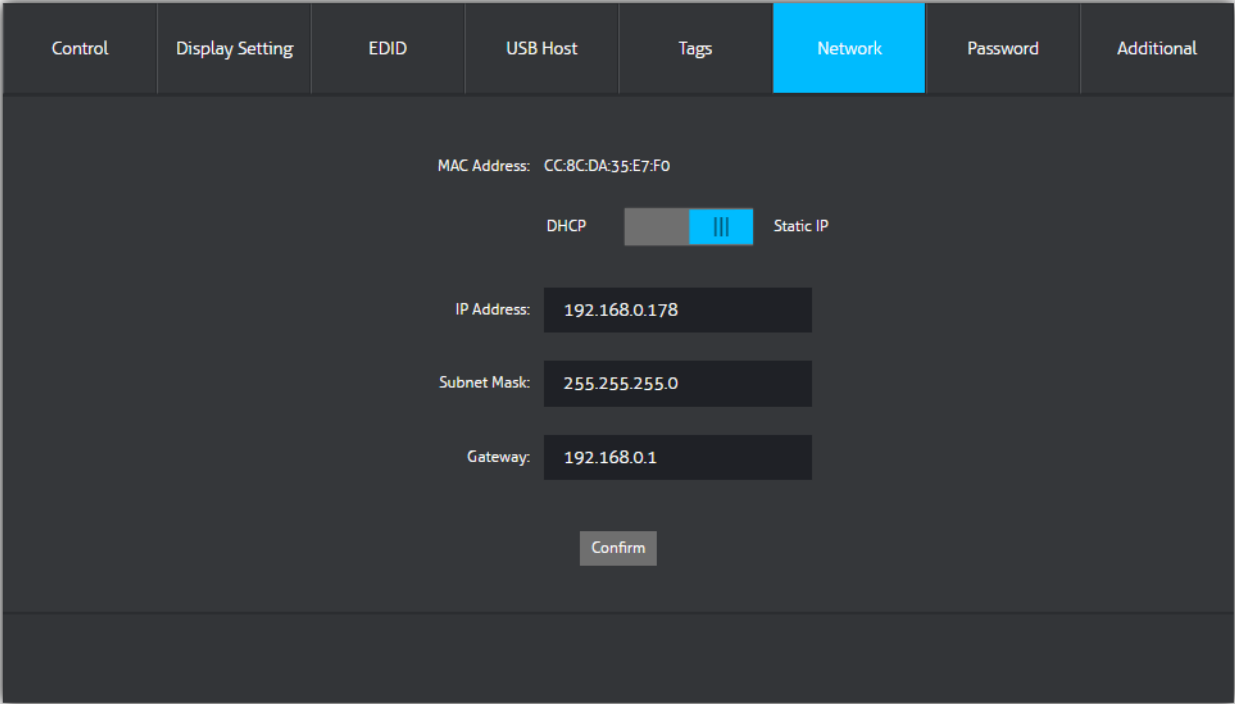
Control | Display Setting | EDID | USB Host | Tags | Network | Password | Additional

MAC Address: CC:8C:DA:35:E7:F0

DHCP Static IP

IP Address: 192.168.0.178

Subnet Mask: 255.255.255.0

Gateway: 192.168.0.1

Confirm